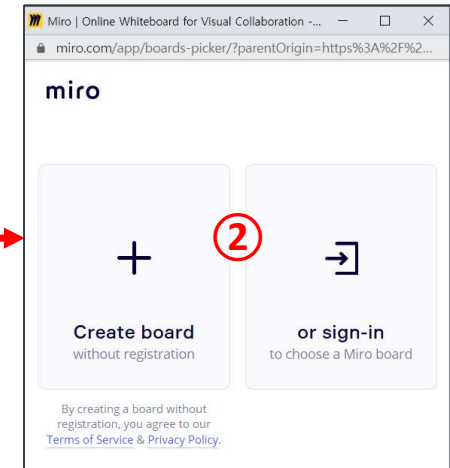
Miro | Online Whiteboard for Visual Collaboration -...

miro.com/app/boards-picker/?parentOrigin=https%3A%2F%2...

miro

②

+

Create board
without registration

or sign-in
to choose a Miro board

By creating a board without registration, you agree to our Terms of Service & Privacy Policy.